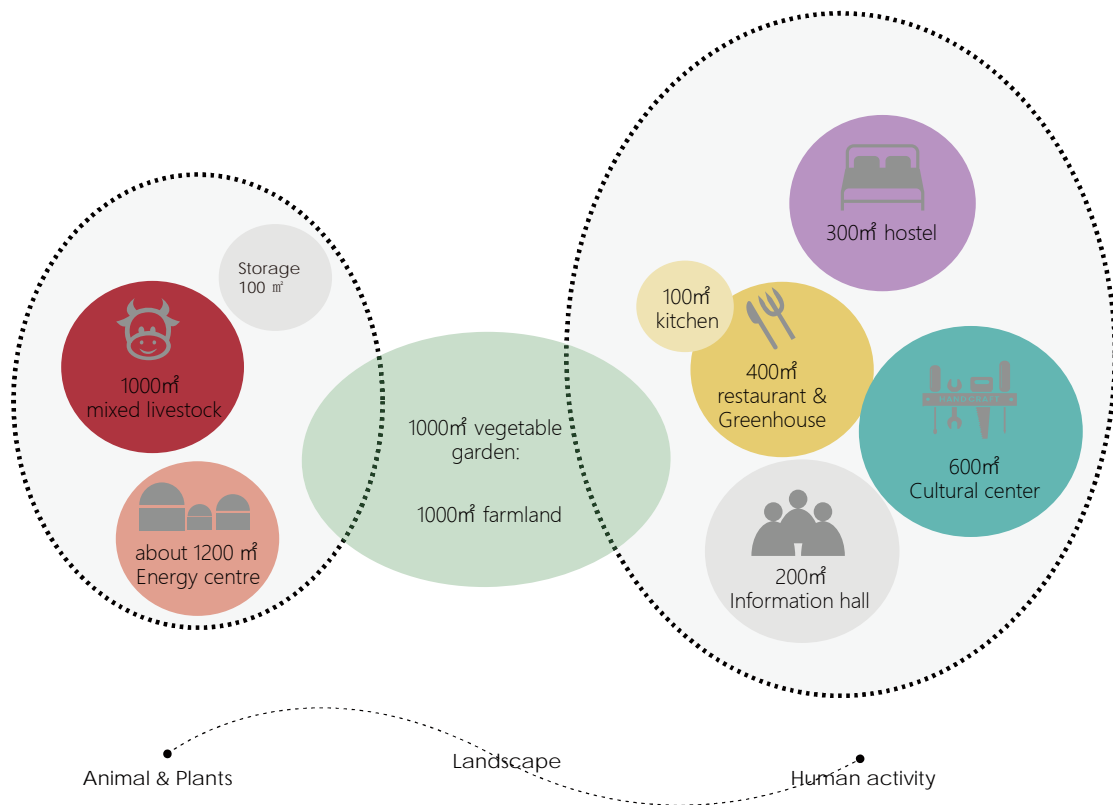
Storage
100 ㎡

1000㎡
mixed livestock

about 1200 ㎡
Energy centre

1000㎡ vegetable garden:

1000㎡ farmland

300㎡ hostel

100㎡
kitchen

400㎡
restaurant &
Greenhouse

600㎡
Cultural center

200㎡
Information hall

Animal & Plants

Landscape

Human activity